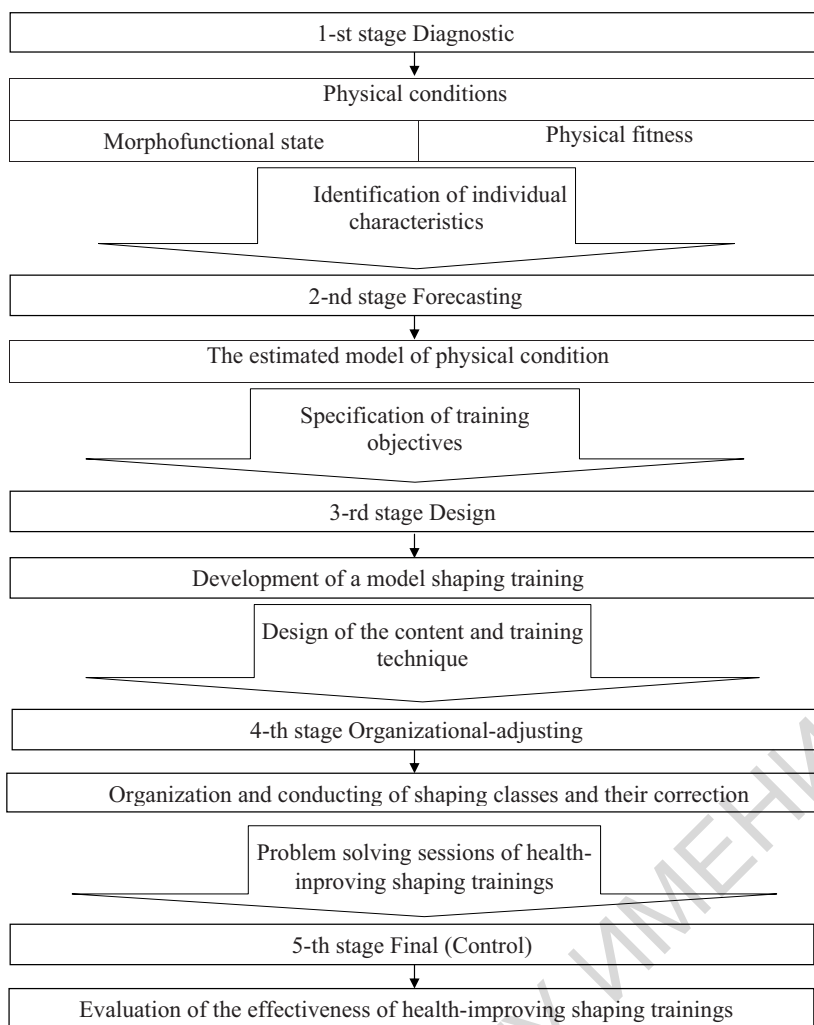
1-st stage Diagnostic

Physical conditions

Morphofunctional state

Physical fitness

Identification of individual characteristics

2-nd stage Forecasting

The estimated model of physical condition

Specification of training objectives

3-rd stage Design

Development of a model shaping training

Design of the content and training technique

4-th stage Organizational-adjusting

Organization and conducting of shaping classes and their correction

Problem solving sessions of health-inproving shaping trainings

5-th stage Final (Control)

Evaluation of the effectiveness of health-improving shaping trainings

ИМЕНИ